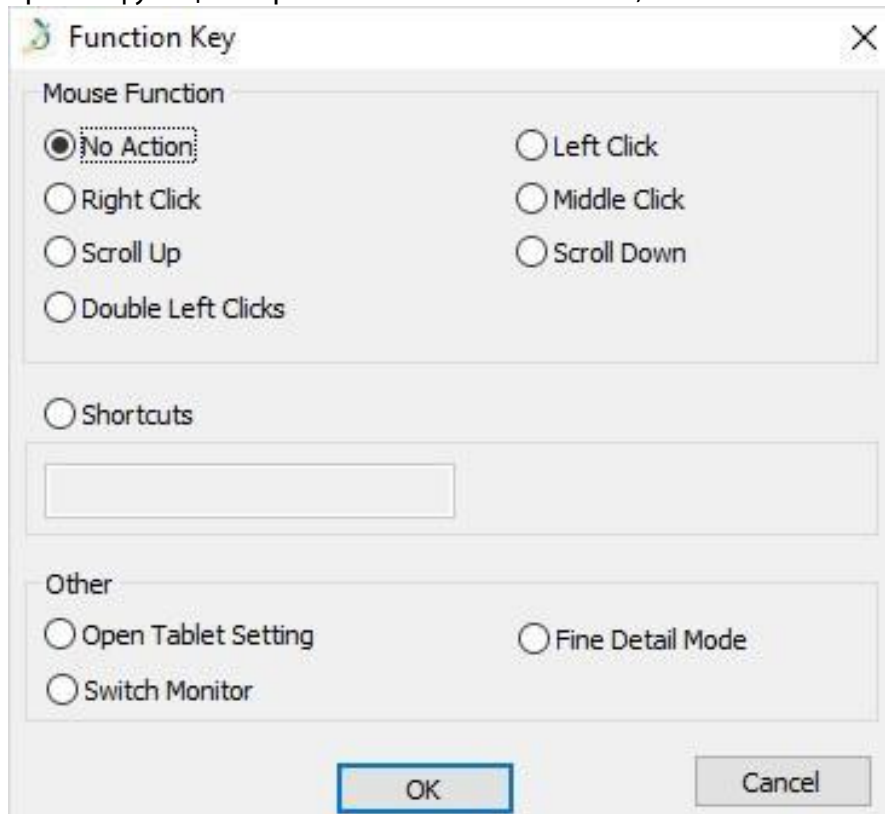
Function Key

×

Mouse Function

No Action

Left Click

Right Click

Middle Click

Scroll Up

Scroll Down

Double Left Clicks

Shortcuts

Other

Open Tablet Setting

Fine Detail Mode

Switch Monitor

OK

Cancel